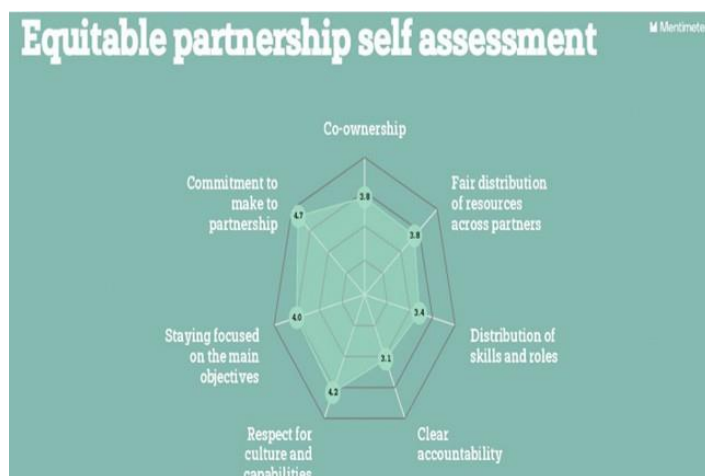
Equitable partnership self assessment

Mentimete

Co-ownership

Fair distribution of resources across partners

Distribution of skills and roles

Clear accountability

Respect for culture and capabilities

Staying focused on the main objectives

Commitment to make to partnership

2.8

3.8

3.4

3.1

4.2

4.0

4.7